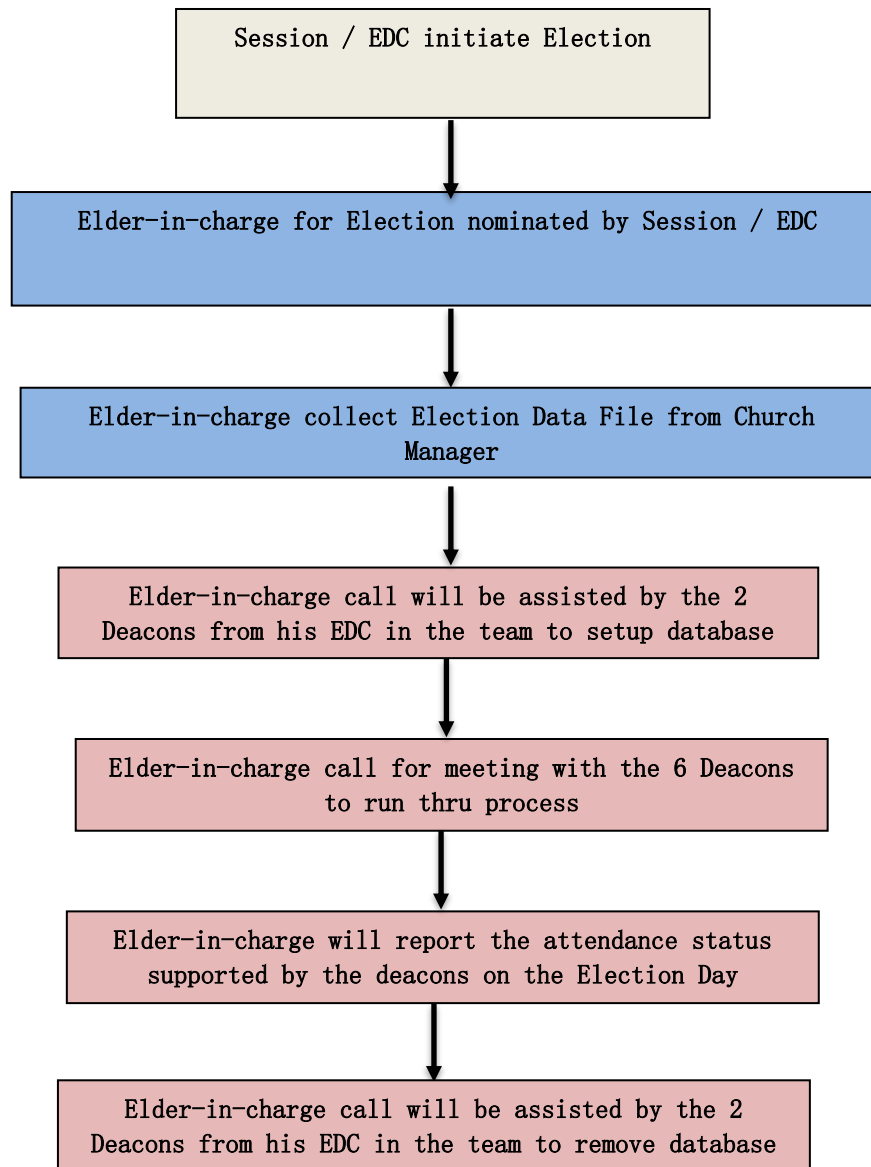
Session / EDC initiate Election

Elder-in-charge for Election nominated by Session / EDC

Elder-in-charge collect Election Data File from Church Manager

Elder-in-charge call will be assisted by the 2 Deacons from his EDC in the team to setup database

Elder-in-charge call for meeting with the 6 Deacons to run thru process

Elder-in-charge will report the attendance status supported by the deacons on the Election Day

Elder-in-charge call will be assisted by the 2 Deacons from his EDC in the team to remove database